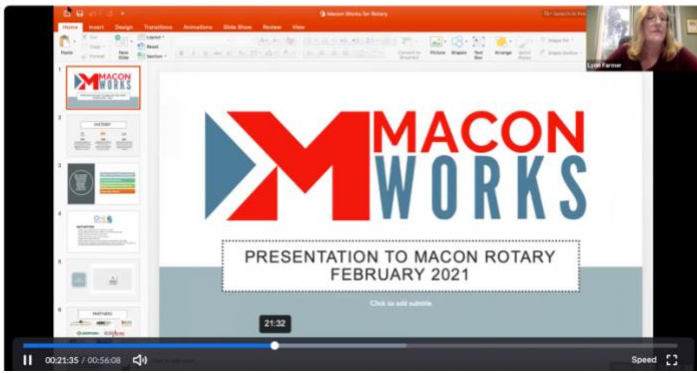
Macon Works for Rotary

Home Insert Design Transitions Animations Slide Show Review View

Lynn Farmer

MACON WORKS

PRESENTATION TO MACON ROTARY
FEBRUARY 2021

Click to add subtitle

MACON WORKS

HISTORY

PARTNERS

21:32

00:21:35 / 00:56:08

Speed